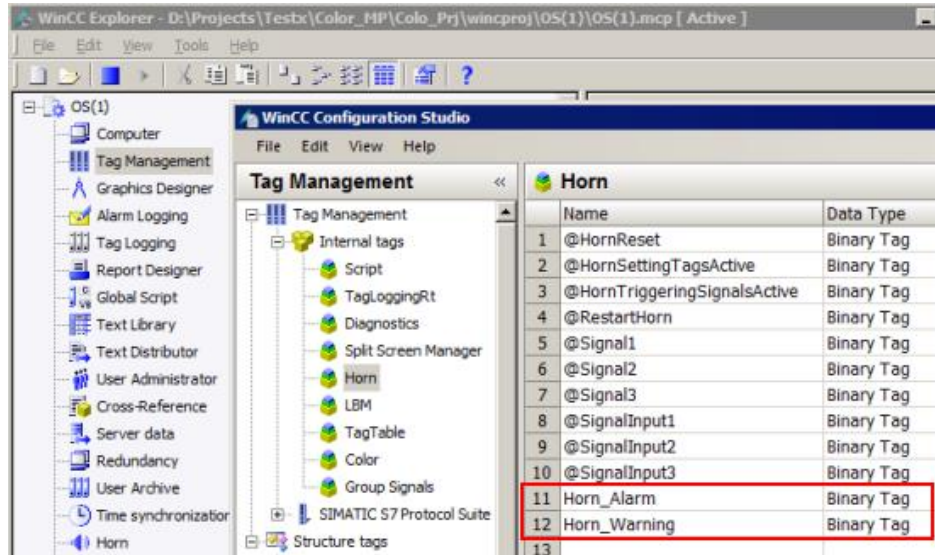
WinCC Explorer - D:\Projects\Testx\Color_MP\Colo_Prj\wincproj\OS(1)\OS(1).mcp [ Active ]

File Edit View Tools Help

OS(1)
Computer
Tag Management
Graphics Designer
Alarm Logging
Tag Logging
Report Designer
Global Script
Text Library
Text Distributor
User Administrator
Cross-Reference
Server data
Redundancy
User Archive
Time synchronizatior
Horn

WinCC Configuration Studio

File Edit View Help

Tag Management

Tag Management
Internal tags
Script
TagLoggingRt
Diagnostics
Split Screen Manager
Horn
LBM
TagTable
Color
Group Signals
SIMATIC S7 Protocol Suite
Structure tags

Horn

| | Name | Data Type |
|---|---|---|
| 1 | @HornReset | Binary Tag |
| 2 | @HornSettingTagsActive | Binary Tag |
| 3 | @HornTriggeringSignalsActive | Binary Tag |
| 4 | @RestartHorn | Binary Tag |
| 5 | @Signal1 | Binary Tag |
| 6 | @Signal2 | Binary Tag |
| 7 | @Signal3 | Binary Tag |
| 8 | @SignalInput1 | Binary Tag |
| 9 | @SignalInput2 | Binary Tag |
| 10 | @SignalInput3 | Binary Tag |
| 11 | Horn_Alarm | Binary Tag |
| 12 | Horn_Warning | Binary Tag |
| 13 | | |